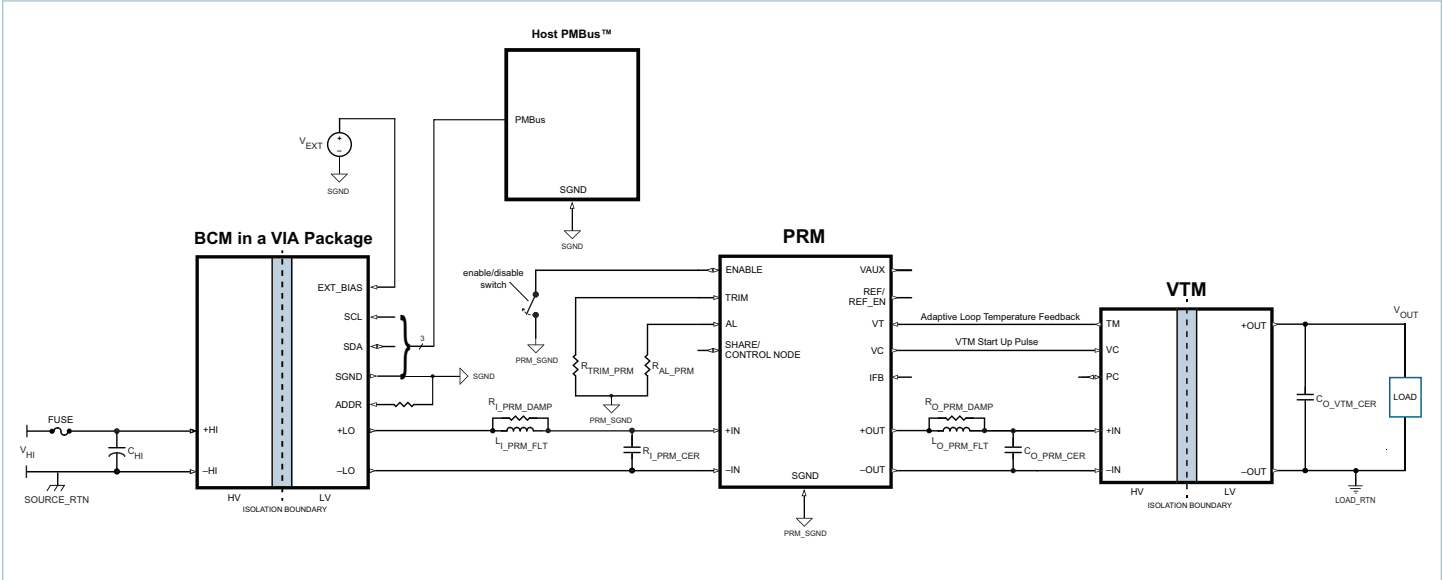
Host PMBus™

PMBus

SGND

SGND

$V_{EXT}$

SGND

BCM in a VIA Package

EXT_BIAS
SCL
SDA
SGND
ADDR
+HI
+LO
–HI
–LO
HV
LV
ISOLATION BOUNDARY

3

SGND

FUSE
$V_{HI}$
$C_{HI}$
SOURCE_RTN

enable/disable switch

PRM_SGND

$R_{TRIM\_PRM}$
$R_{AL\_PRM}$
PRM_SGND

$R_{I\_PRM\_DAMP}$
$L_{I\_PRM\_FLT}$
$R_{I\_PRM\_CER}$

PRM

ENABLE
TRIM
AL
SHARE/ CONTROL NODE
+IN
–IN
SGND
VAUX
REF/ REF_EN
VT
VC
IFB
+OUT
–OUT

PRM_SGND

Adaptive Loop Temperature Feedback
VTM Start Up Pulse

$R_{O\_PRM\_DAMP}$
$L_{O\_PRM\_FLT}$
$C_{O\_PRM\_CER}$

VTM

TM
VC
PC
+IN
–IN
+OUT
–OUT
HV
LV
ISOLATION BOUNDARY

$V_{OUT}$
$C_{O\_VTM\_CER}$
LOAD
LOAD_RTN